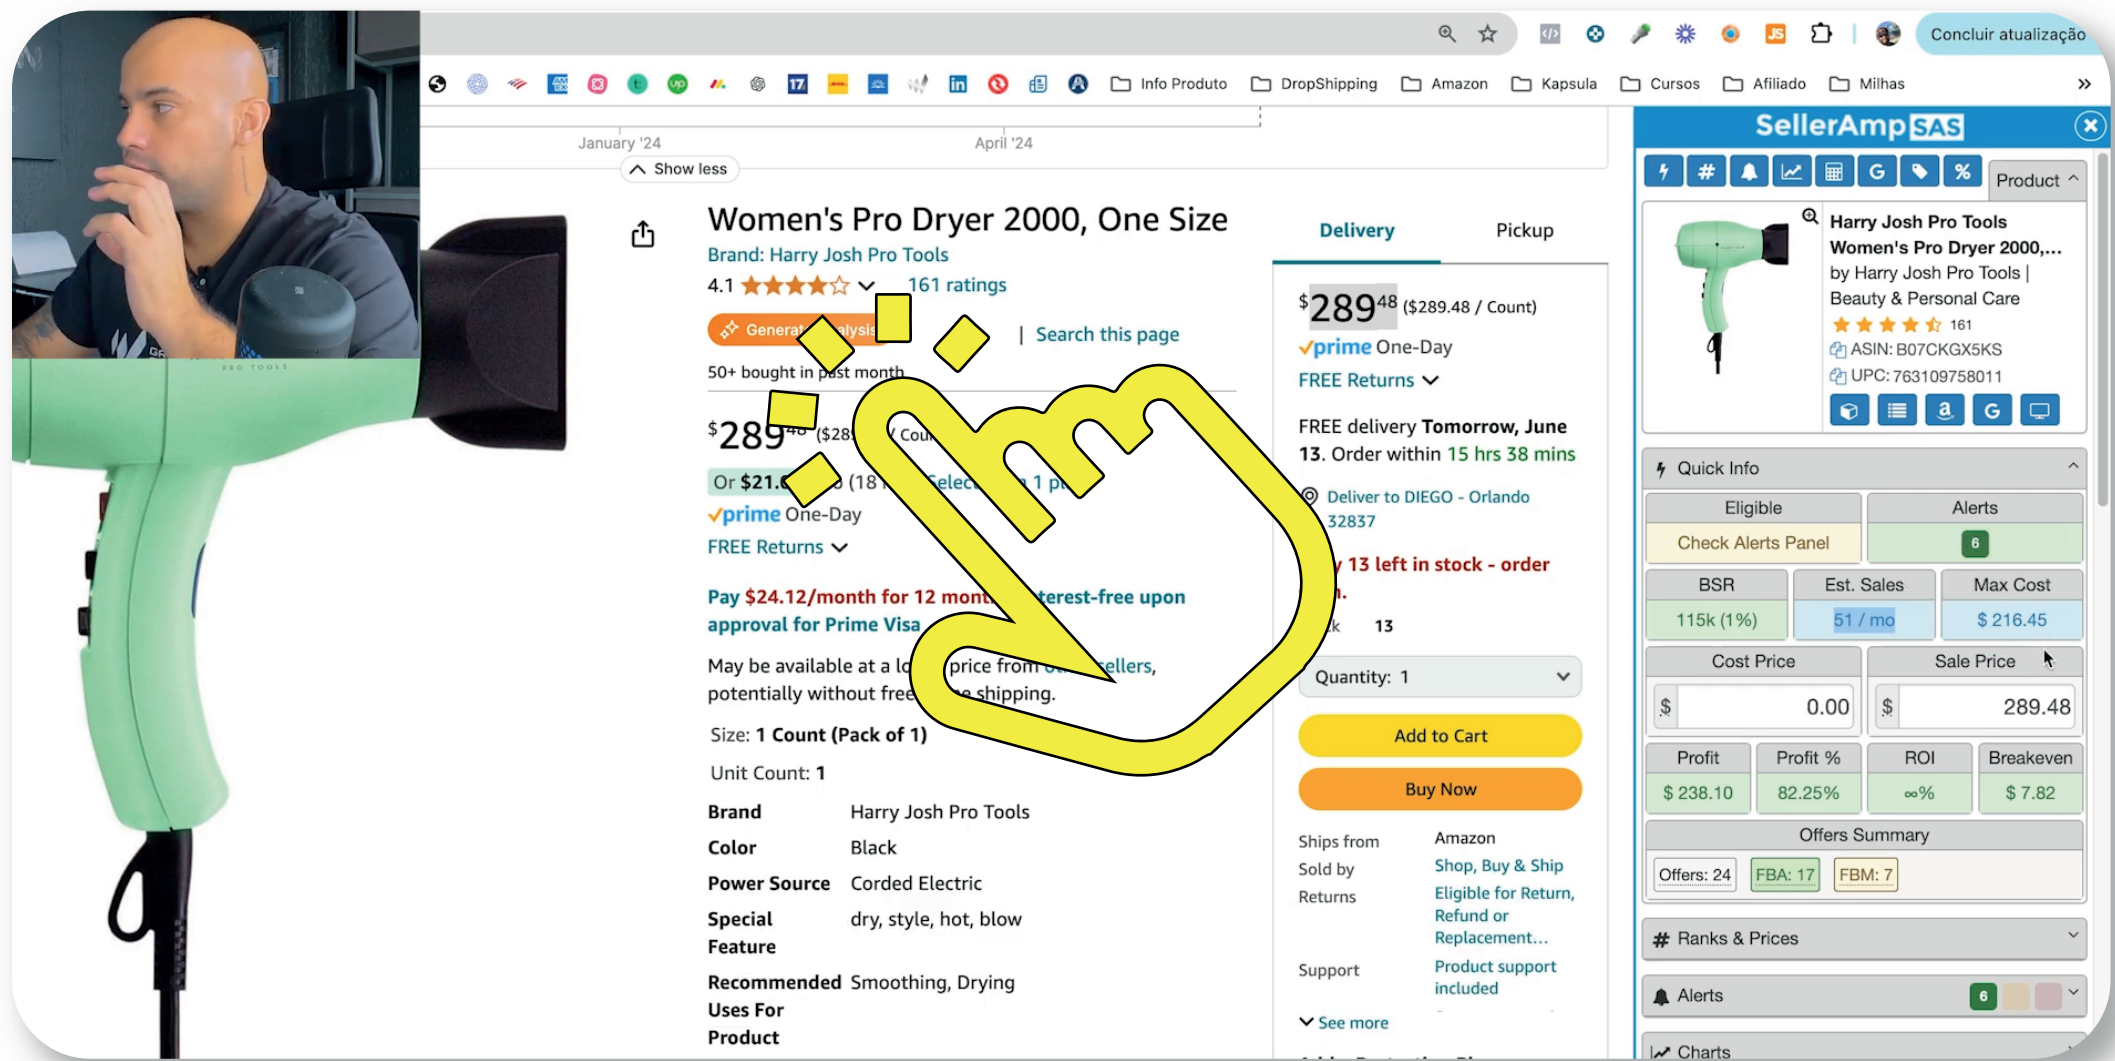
Concluir atualização

Info Produto DropShipping Amazon Kapsula Cursos Afiliado Milhas

January '24 April '24

Show less

Women's Pro Dryer 2000, One Size
Brand: Harry Josh Pro Tools
4.1 161 ratings
Generat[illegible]alysis | Search this page
50+ bought in past month

$289^{48} ($28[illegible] Cou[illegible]
Or $21.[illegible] (18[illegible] Selec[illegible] 1 p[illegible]
prime One-Day
FREE Returns

Pay $24.12/month for 12 mont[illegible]terest-free upon approval for Prime Visa

May be available at a lo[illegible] price from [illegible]ellers, potentially without free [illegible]e shipping.

Size: 1 Count (Pack of 1)
Unit Count: 1

| Brand | Harry Josh Pro Tools |
|---|---|
| Color | Black |
| Power Source | Corded Electric |
| Special Feature | dry, style, hot, blow |
| Recommended Uses For Product | Smoothing, Drying |

Delivery Pickup

$289^{48} ($289.48 / Count)
prime One-Day
FREE Returns

FREE delivery Tomorrow, June 13. Order within 15 hrs 38 mins

Deliver to DIEGO - Orlando 32837

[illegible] 13 left in stock - order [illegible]

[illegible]k 13

Quantity: 1

Add to Cart
Buy Now

Ships from Amazon
Sold by Shop, Buy & Ship
Returns Eligible for Return, Refund or Replacement...
Support Product support included
See more

SellerAmp SAS

Product

Harry Josh Pro Tools Women's Pro Dryer 2000,... by Harry Josh Pro Tools | Beauty & Personal Care
161
ASIN: B07CKGX5KS
UPC: 763109758011

Quick Info

| Eligible | Alerts |
|---|---|
| Check Alerts Panel | 6 |

| BSR | Est. Sales | Max Cost |
|---|---|---|
| 115k (1%) | 51 / mo | $ 216.45 |

| Cost Price | Sale Price |
|---|---|
| $ 0.00 | $ 289.48 |

| Profit | Profit % | ROI | Breakeven |
|---|---|---|---|
| $ 238.10 | 82.25% | ∞% | $ 7.82 |

Offers Summary
Offers: 24 FBA: 17 FBM: 7

Ranks & Prices
Alerts 6
Charts